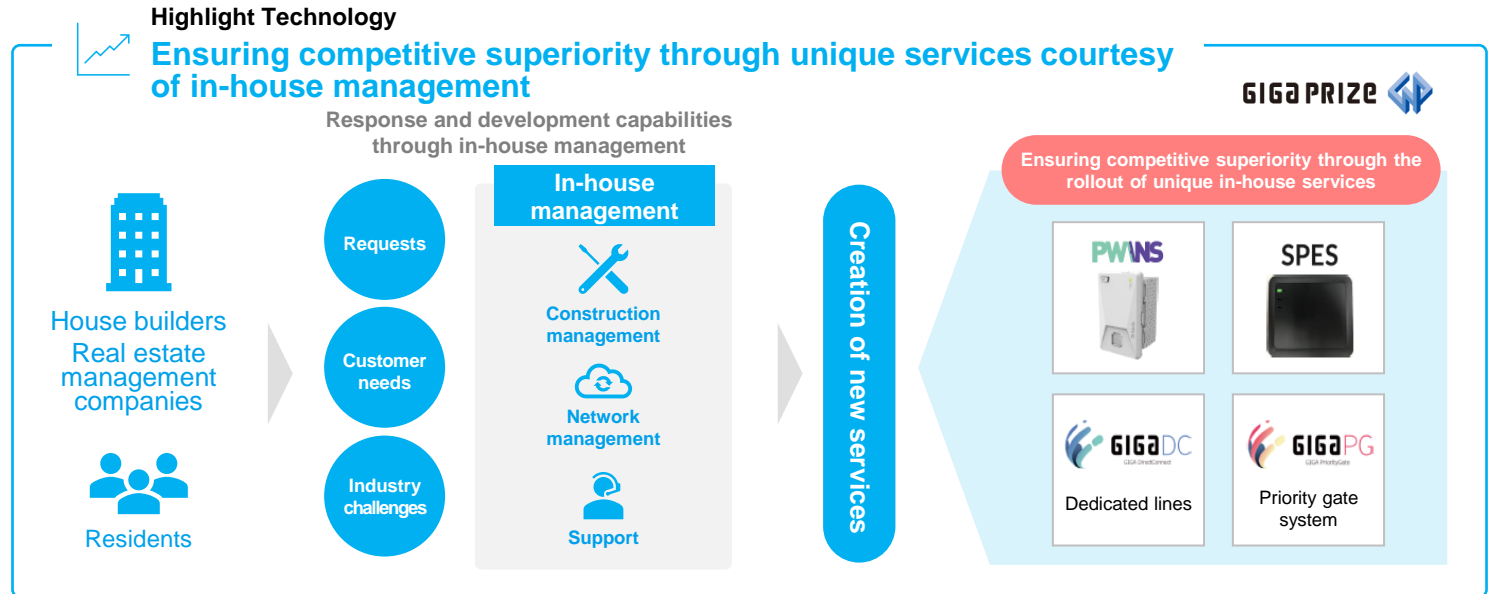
Highlight Technology

Ensuring competitive superiority through unique services courtesy of in-house management

GIGAPRIZE

Response and development capabilities through in-house management

House builders
Real estate management companies

Residents

Requests

Customer needs

Industry challenges

In-house management

Construction management

Network management

Support

Creation of new services

Ensuring competitive superiority through the rollout of unique in-house services

PWNS

SPES

GIGADC
GIGA DirectConnect

Dedicated lines

GIGAPG
GIGA PriorityGate

Priority gate system